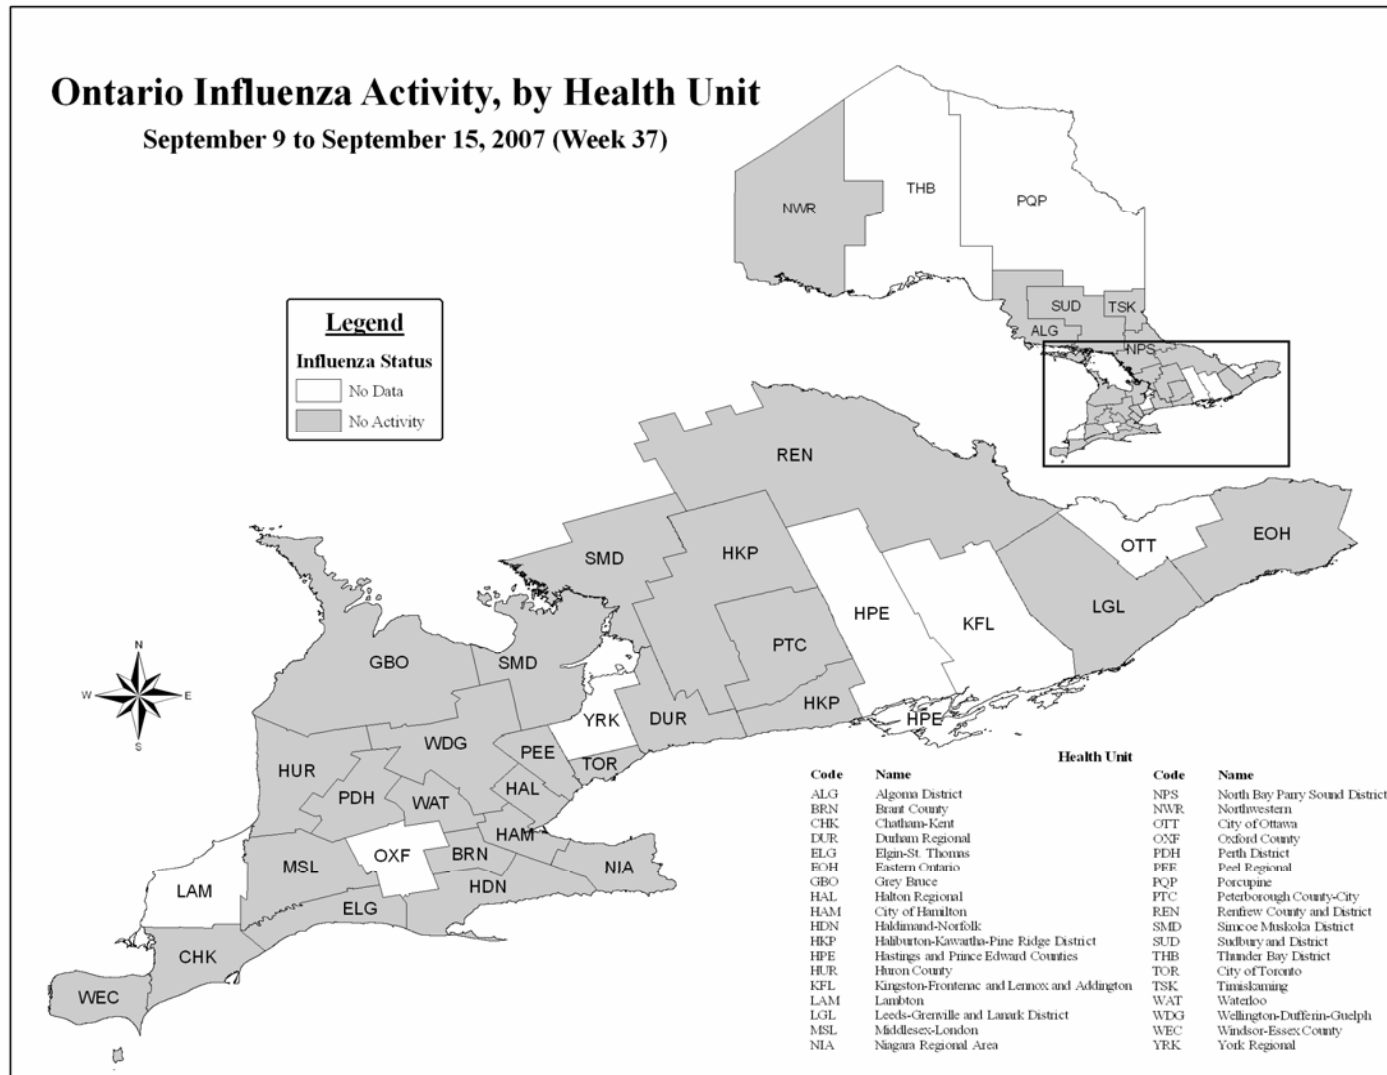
Ontario Influenza Activity, by Health Unit
September 9 to September 15, 2007 (Week 37)

NWR
THB
PQP
SUD
TSK
ALG
NPS

Legend
Influenza Status
No Data
No Activity

REN
SMD
HKP
OTT
EOH
HPE
KFL
LGL
PTC
GBO
SMD
HKP
HPE
YRK
DUR
WDG
PEE
HUR
TOR
PDH
WAT
HAL
HAM
MSL
OXF
BRN
NIA
LAM
HDN
ELG
CHK
WEC

N
W
E
S

Health Unit

| Code | Name | Code | Name |
|---|---|---|---|
| ALG | Algoma District | NPS | North Bay Parry Sound District |
| BRN | Brant County | NWR | Northwestern |
| CHK | Chatham-Kent | OTT | City of Ottawa |
| DUR | Durham Regional | OXF | Oxford County |
| ELG | Elgin-St. Thomas | PDH | Perth District |
| EOH | Eastern Ontario | PEE | Peel Regional |
| GBO | Grey Bruce | PQP | Porcupine |
| HAL | Halton Regional | PTC | Peterborough County-City |
| HAM | City of Hamilton | REN | Renfrew County and District |
| HDN | Haldimand-Norfolk | SMD | Simcoe Muskoka District |
| HKP | Haliburton-Kawartha-Pine Ridge District | SUD | Sudbury and District |
| HPE | Hastings and Prince Edward Counties | THB | Thunder Bay District |
| HUR | Huron County | TOR | City of Toronto |
| KFL | Kingston-Frontenac and Lennox and Addington | TSK | Timiskaming |
| LAM | Lambton | WAT | Waterloo |
| LGL | Leeds-Grenville and Lanark District | WDG | Wellington-Dufferin-Guelph |
| MSL | Middlesex-London | WEC | Windsor-Essex County |
| NIA | Niagara Regional Area | YRK | York Regional |